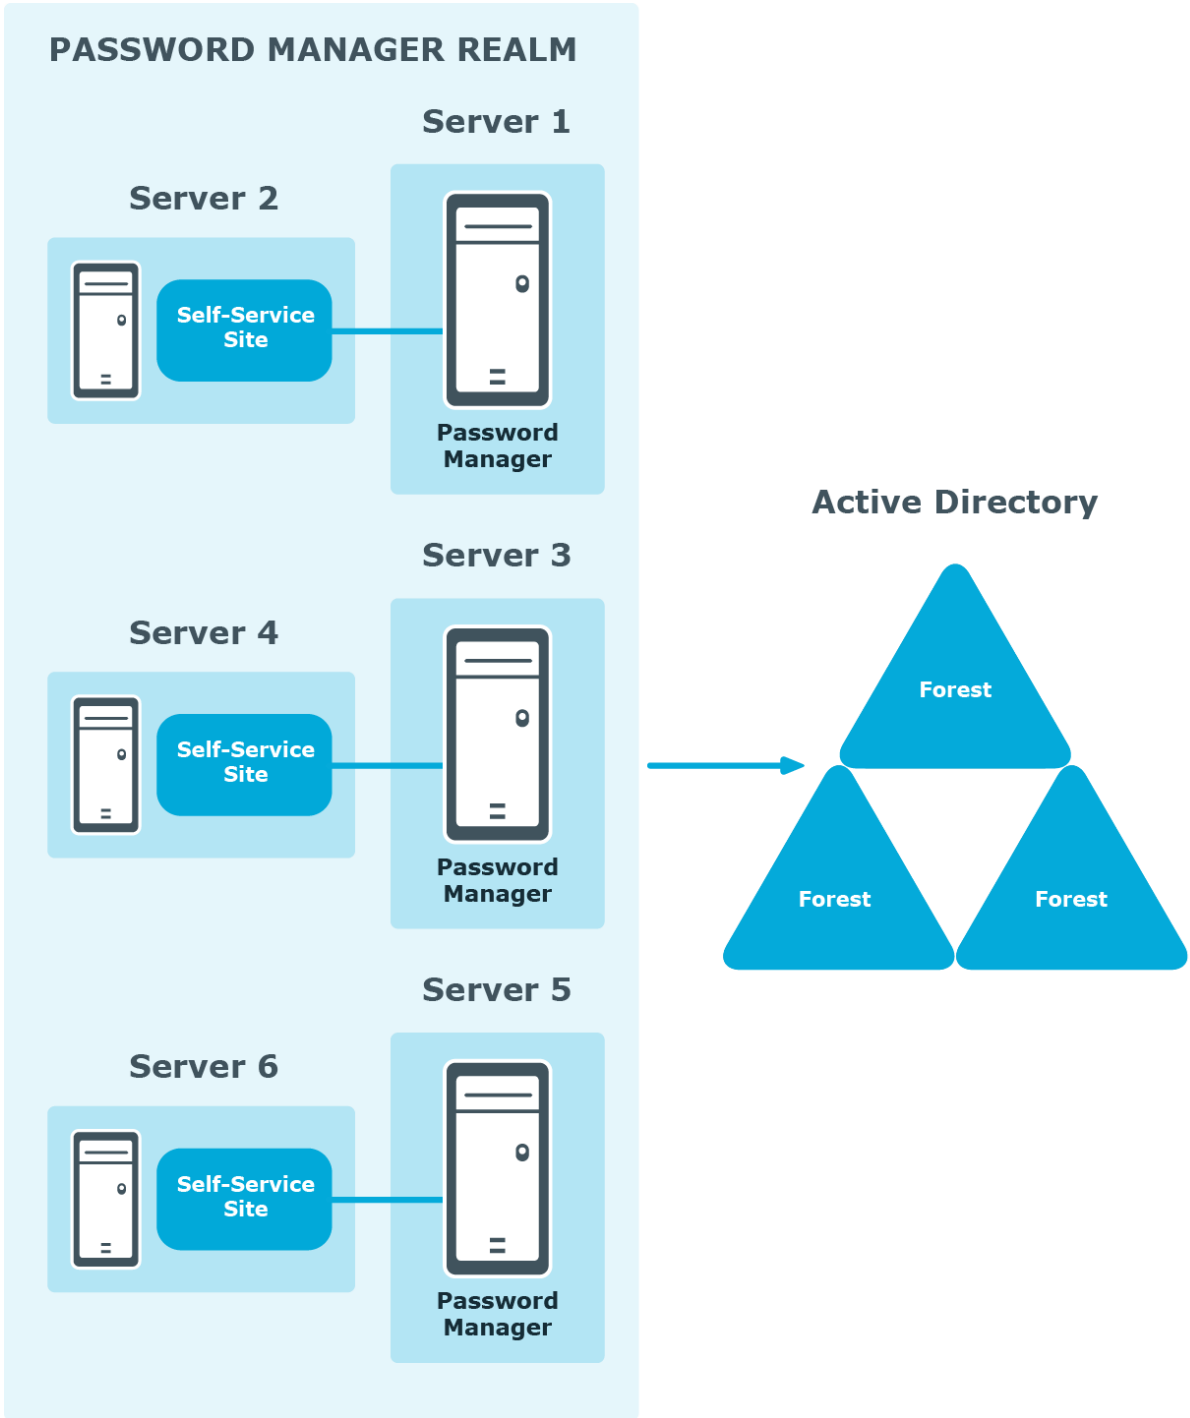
PASSWORD MANAGER REALM

Server 1

Server 2

Self-Service Site

Password Manager

Server 3

Server 4

Self-Service Site

Password Manager

Server 5

Server 6

Self-Service Site

Password Manager

Active Directory

Forest

Forest

Forest